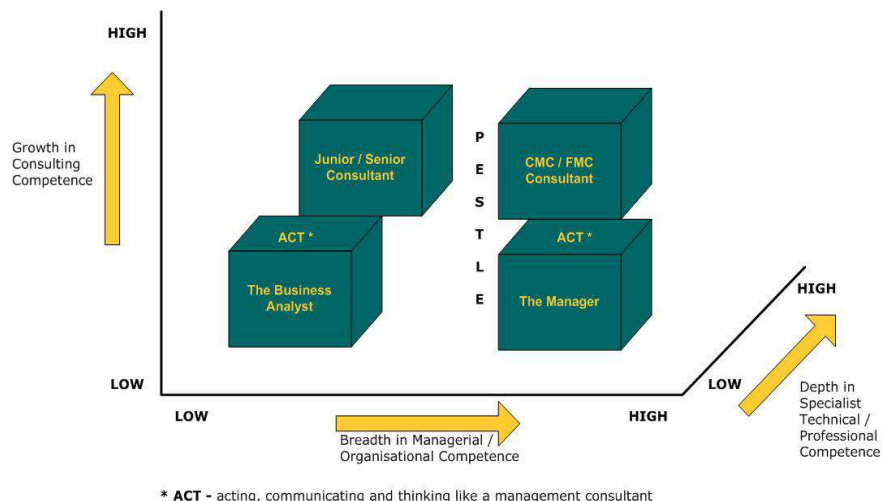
HIGH

Growth in Consulting Competence

Junior / Senior Consultant

ACT *

The Business Analyst

P
E
S
T
L
E

CMC / FMC Consultant

ACT *

The Manager

HIGH

LOW

LOW

Depth in Specialist Technical / Professional Competence

LOW

Breadth in Managerial / Organisational Competence

HIGH

* ACT - acting, communicating and thinking like a management consultant